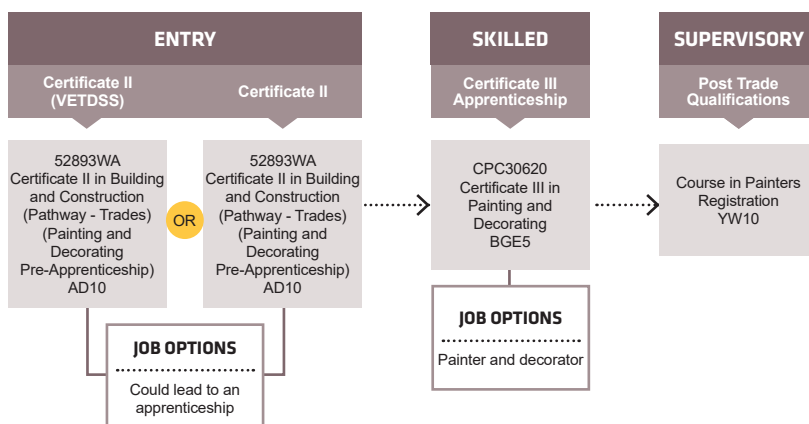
ENTRY

Certificate II (VETDSS)

Certificate II

52893WA
Certificate II in Building and Construction (Pathway - Trades) (Painting and Decorating Pre-Apprenticeship) AD10

OR

52893WA
Certificate II in Building and Construction (Pathway - Trades) (Painting and Decorating Pre-Apprenticeship) AD10

JOB OPTIONS

Could lead to an apprenticeship

SKILLED

Certificate III Apprenticeship

CPC30620
Certificate III in Painting and Decorating BGE5

JOB OPTIONS

Painter and decorator

SUPERVISORY

Post Trade Qualifications

Course in Painters Registration YW10